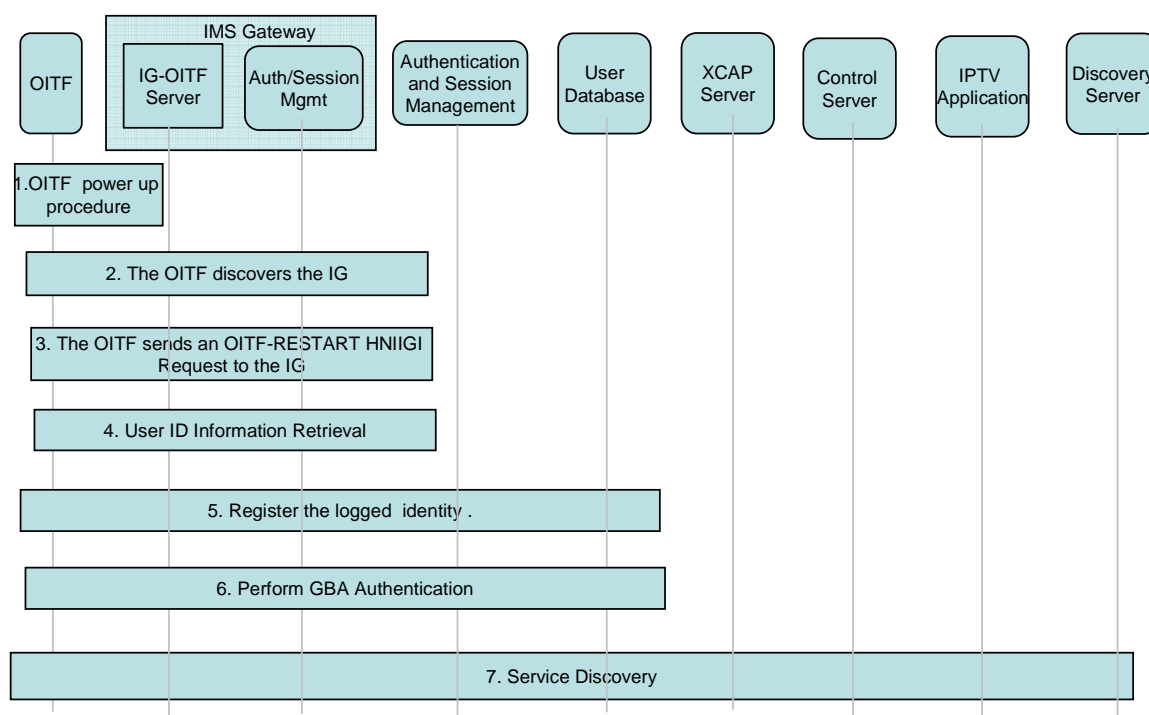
IMS Gateway

OITF

IG-OITF Server

Auth/Session Mgmt

Authentication and Session Management

User Database

XCAP Server

Control Server

IPTV Application

Discovery Server

1.OITF power up procedure

2. The OITF discovers the IG

3. The OITF sends an OITF-RESTART HNIIGI Request to the IG

4. User ID Information Retrieval

5. Register the logged identity .

6. Perform GBA Authentication

7. Service Discovery